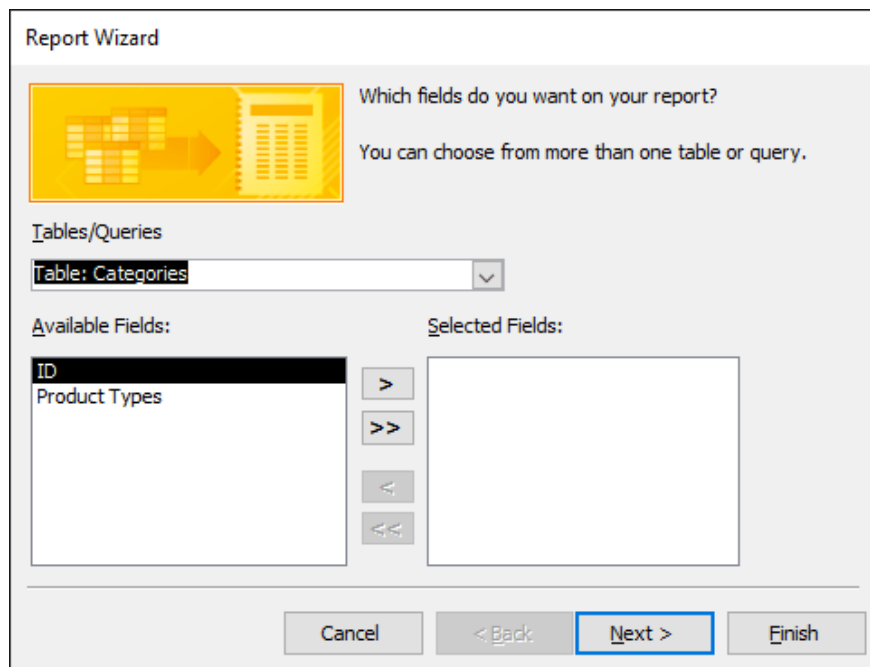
Report Wizard

Which fields do you want on your report?

You can choose from more than one table or query.

Tables/Queries

Table: Categories

Available Fields:

ID
Product Types

>
>>
<
<<

Selected Fields:

Cancel
< Back
Next >
Finish